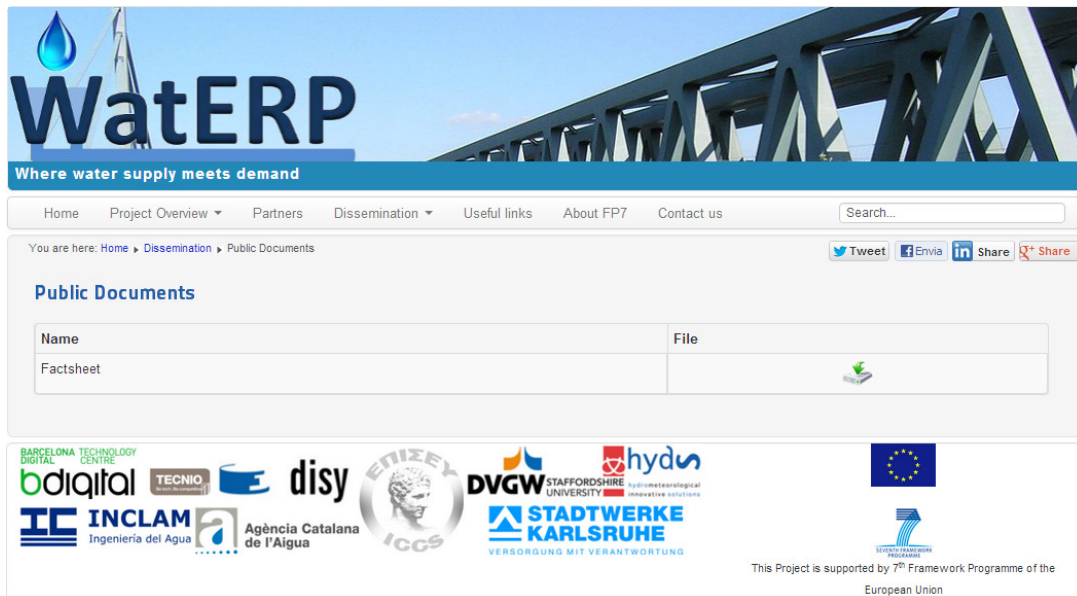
WatERP

Where water supply meets demand

Home Project Overview Partners Dissemination Useful links About FP7 Contact us

Search...

You are here: Home ▸ Dissemination ▸ Public Documents

Tweet Envia Share Share

Public Documents

| Name | File |
|---|---|
| Factsheet | |

BARCELONA DIGITAL TECHNOLOGY CENTRE bdigital TECNIO disy ΕΠΙΣΕΥ ICCS DVGW STAFFORDSHIRE UNIVERSITY hyds hydrometeorological innovative solutions INCLAM Ingeniería del Agua Agència Catalana de l'Aigua STADTWERKE KARLSRUHE VERSORGUNG MIT VERANTWORTUNG

SEVENTH FRAMEWORK PROGRAMME

This Project is supported by 7$^{th}$ Framework Programme of the European Union